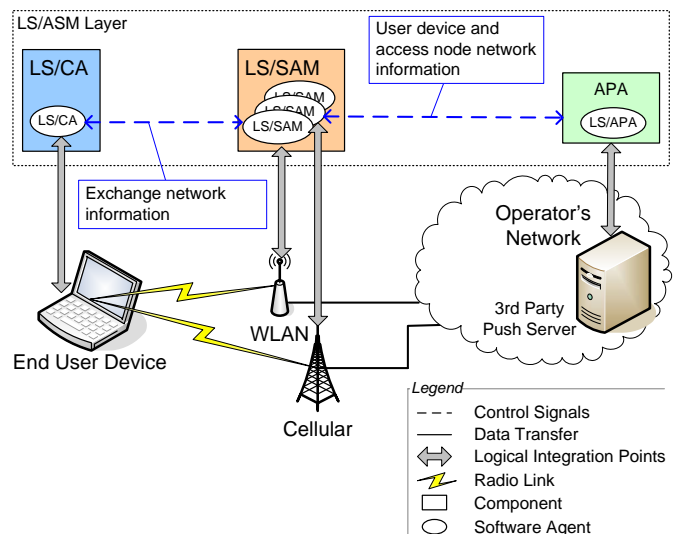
LS/ASM Layer

LS/CA

LS/CA

LS/SAM

LS/SAM

LS/SAM

LS/SAM

User device and access node network information

APA

LS/APA

Exchange network information

Operator's Network

3rd Party Push Server

WLAN

End User Device

Cellular

Legend

Control Signals

Data Transfer

Logical Integration Points

Radio Link

Component

Software Agent